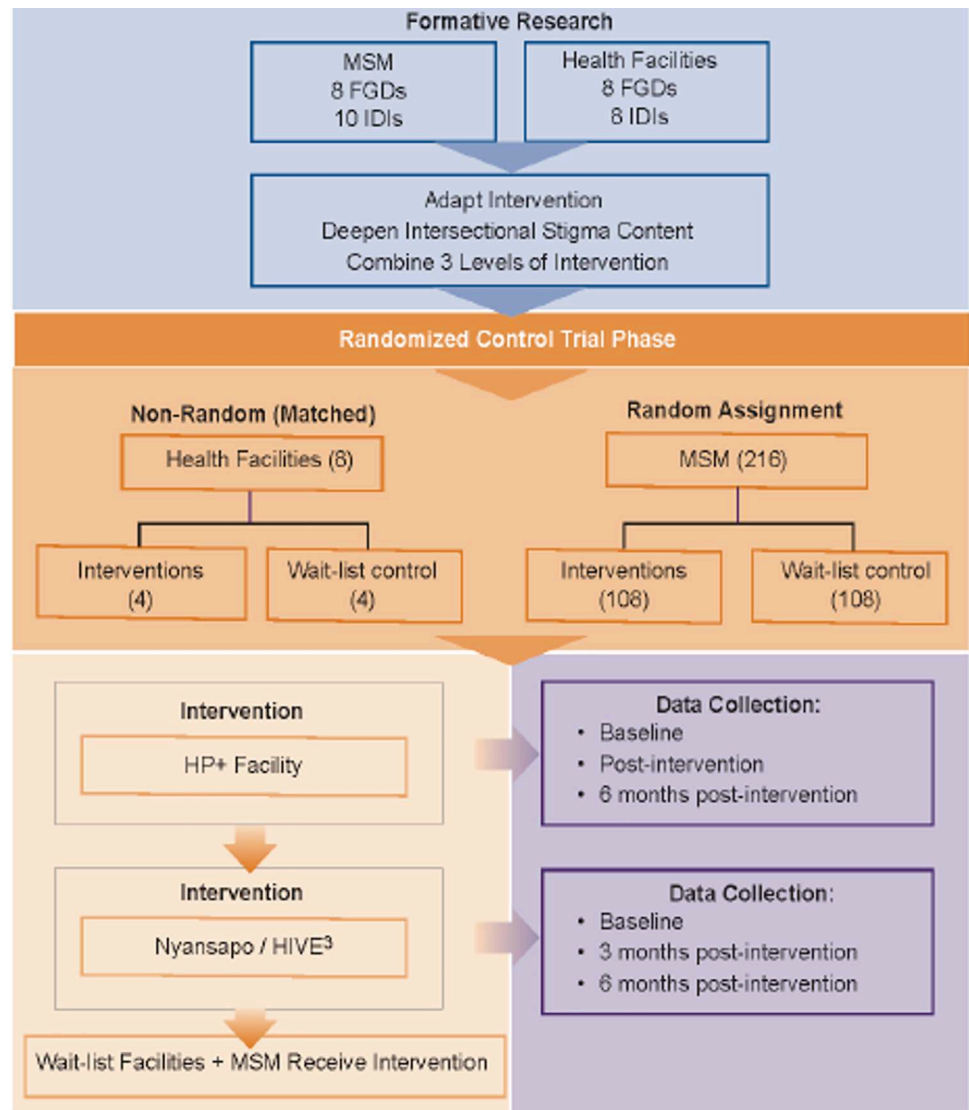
Formative Research

MSM
8 FGDs
10 IDIs

Health Facilities
8 FGDs
8 IDIs

Adapt Intervention
Deepen Intersectional Stigma Content
Combine 3 Levels of Intervention

Randomized Control Trial Phase

Non-Random (Matched)

Health Facilities (8)

Interventions (4)

Wait-list control (4)

Random Assignment

MSM (216)

Interventions (108)

Wait-list control (108)

Intervention

HP+ Facility

Data Collection:
- Baseline
- Post-intervention
- 6 months post-intervention

Intervention

Nyansapo / HIVE$^3$

Data Collection:
- Baseline
- 3 months post-intervention
- 6 months post-intervention

Wait-list Facilities + MSM Receive Intervention